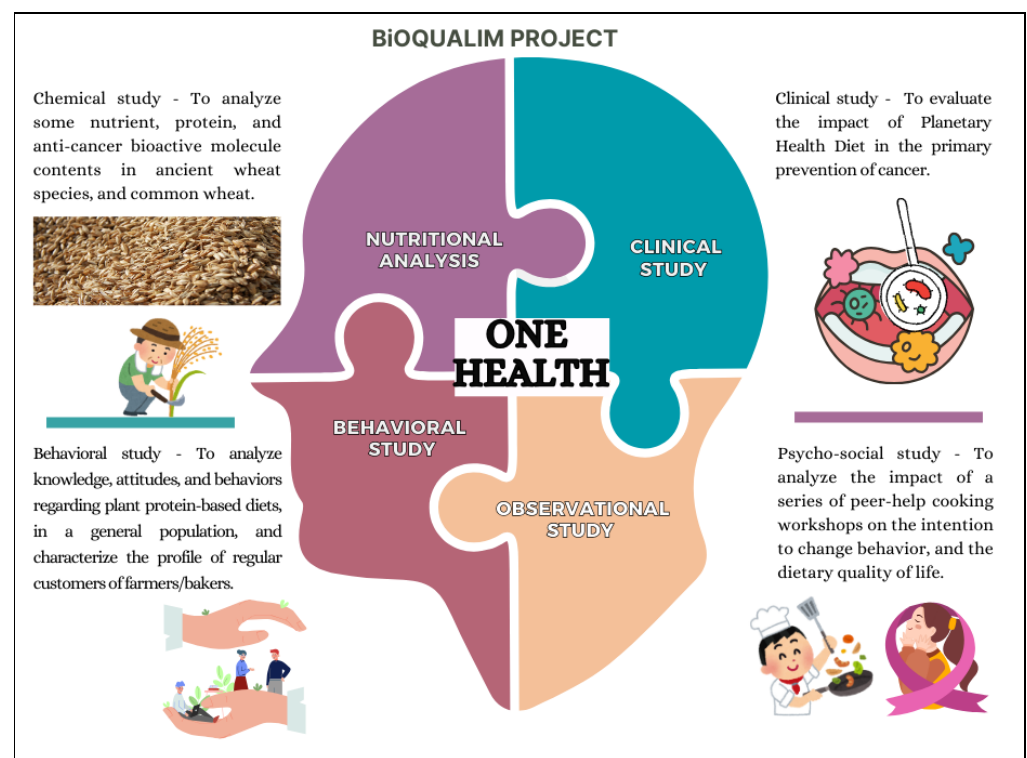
BiOQUALIM PROJECT

Chemical study - To analyze some nutrient, protein, and anti-cancer bioactive molecule contents in ancient wheat species, and common wheat.

Clinical study - To evaluate the impact of Planetary Health Diet in the primary prevention of cancer.

NUTRITIONAL ANALYSIS

CLINICAL STUDY

ONE HEALTH

BEHAVIORAL STUDY

OBSERVATIONAL STUDY

Behavioral study - To analyze knowledge, attitudes, and behaviors regarding plant protein-based diets, in a general population, and characterize the profile of regular customers of farmers/bakers.

Psycho-social study - To analyze the impact of a series of peer-help cooking workshops on the intention to change behavior, and the dietary quality of life.